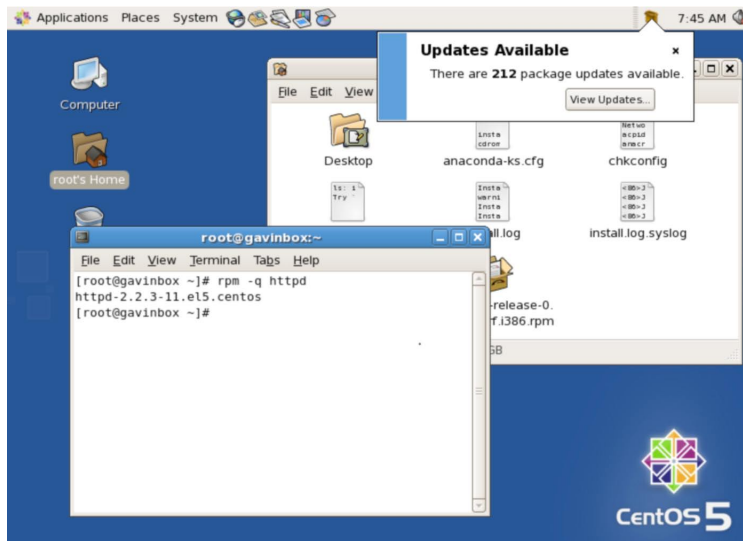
Applications Places System

7:45 AM

Updates Available

There are **212** package updates available.

View Updates...

Computer

root's Home

File Edit View

Desktop

insta
cdrom

anaconda-ks.cfg

Netwo
acpid
anacr

chkconfig

ls: i
Try

Insta
Warni
Insta
Insta

all.log

install.log.syslog

-release-0.
f.i386.rpm

GB

root@gavinbox:~

File Edit View Terminal Tabs Help

[root@gavinbox ~]# rpm -q httpd
httpd-2.2.3-11.el5.centos
[root@gavinbox ~]#

CentOS 5